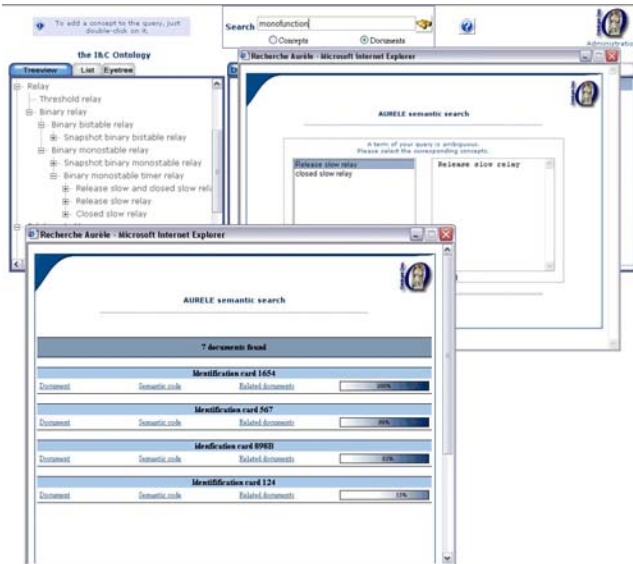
To add a concept to the query, just double-click on it.

the I&C Ontology

Treeview | List | Eyetree

Relay
Threshold relay
Binary relay
Binary bistable relay
Snapshot binary bistable relay
Binary monostable relay
Snapshot binary monostable relay
Binary monostable timer relay
Release slow and closed slow rela
Release slow relay
Closed slow relay

Search monofunction

Concepts
Documents

Administrat

Recherche Aurèle - Microsoft Internet Explorer

AURELE semantic search

A term of your query is ambiguous.
Please select the corresponding concepts.

Release slow relay
closed slow relay

Release slow relay

Recherche Aurèle - Microsoft Internet Explorer

AURELE semantic search

7 documents found

Identification card 1654

Document | Semantic code | Related documents | 100%

Identification card 567

Document | Semantic code | Related documents | 99%

identification card 8988

Document | Semantic code | Related documents | 82%

Identification card 124

Document | Semantic code | Related documents | 15%